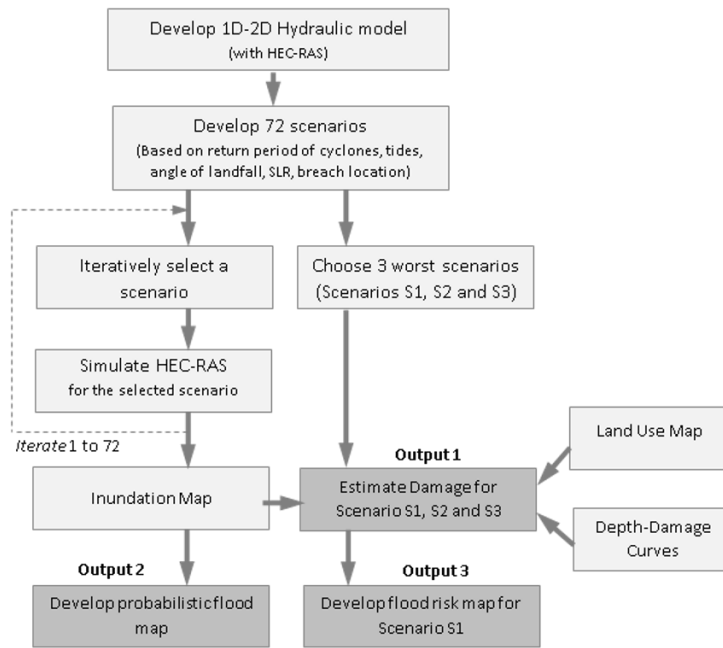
Develop 1D-2D Hydraulic model
(with HEC-RAS)

Develop 72 scenarios
(Based on return period of cyclones, tides, angle of landfall, SLR, breach location)

Iteratively select a scenario

Choose 3 worst scenarios
(Scenarios S1, S2 and S3)

Simulate HEC-RAS
for the selected scenario

Iterate 1 to 72

Output 1

Land Use Map

Inundation Map

Estimate Damage for Scenario S1, S2 and S3

Depth-Damage Curves

Output 2

Output 3

Develop probabilistic flood map

Develop flood risk map for Scenario S1